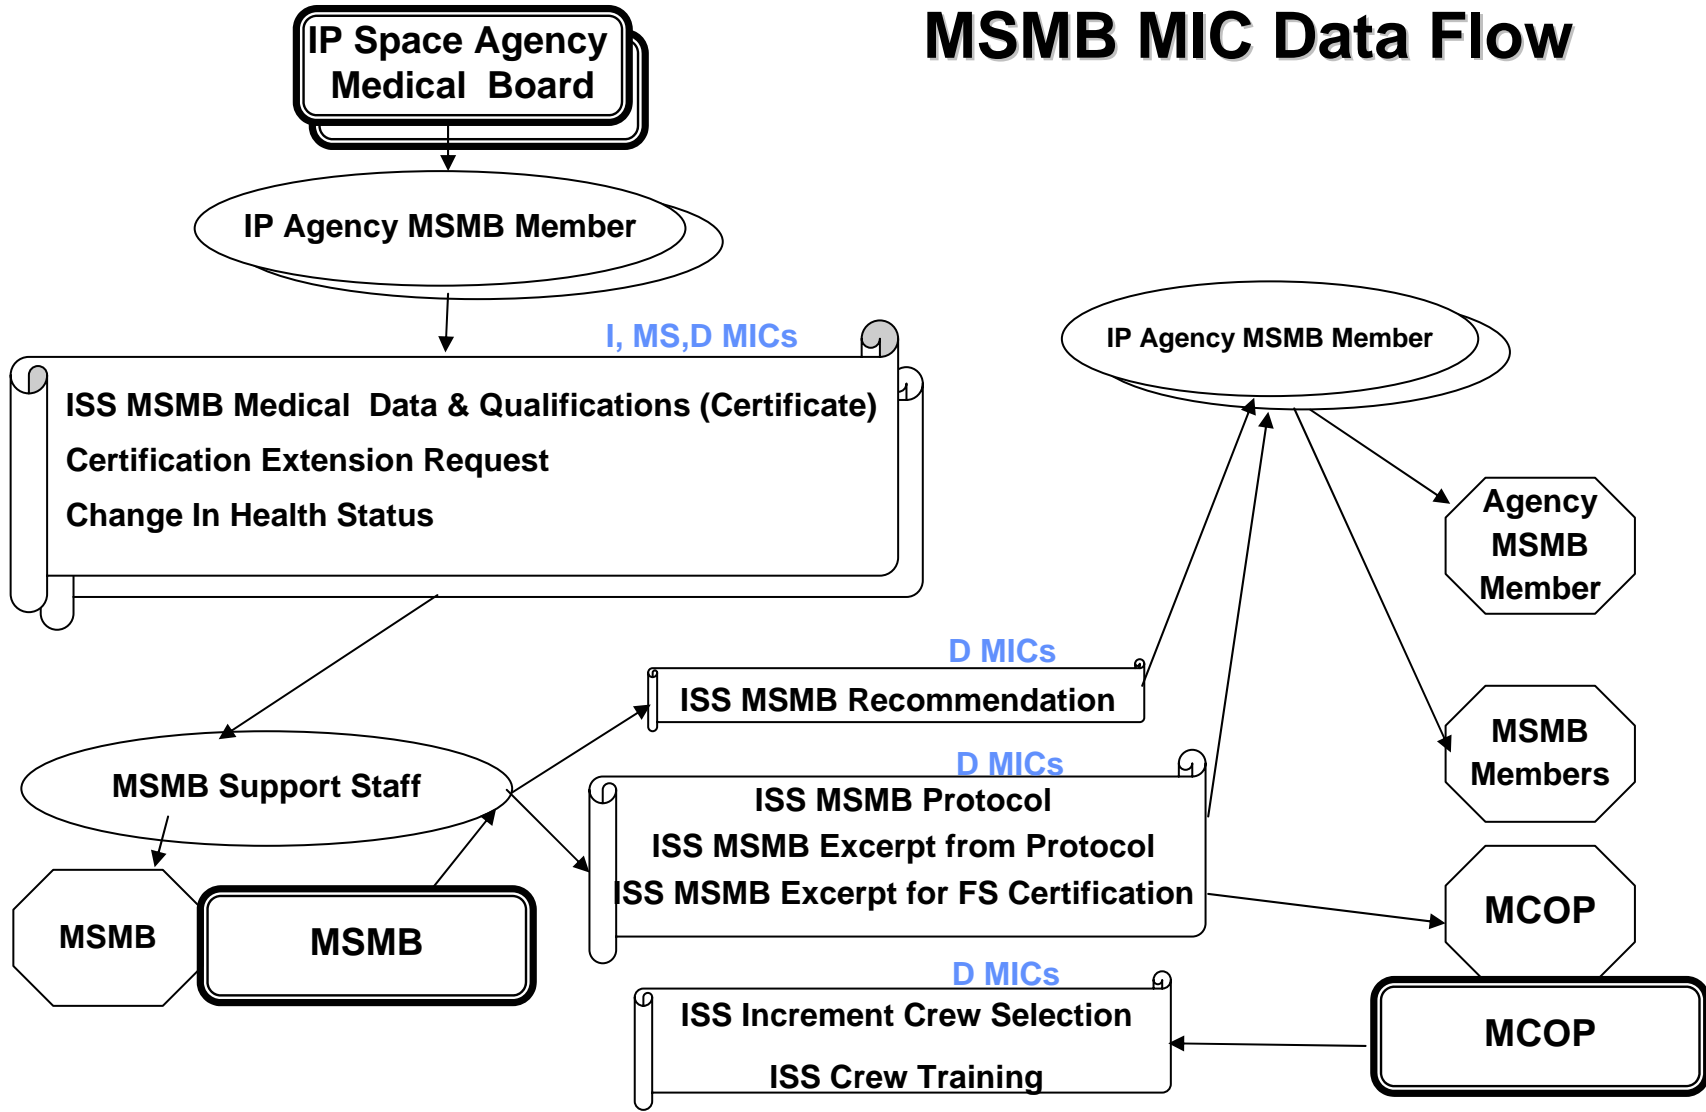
MSMB MIC Data Flow

IP Space Agency Medical Board

IP Agency MSMB Member

I, MS,D MICs

ISS MSMB Medical Data & Qualifications (Certificate)
Certification Extension Request
Change In Health Status

IP Agency MSMB Member

Agency MSMB Member

D MICs

ISS MSMB Recommendation

MSMB Members

D MICs

MSMB Support Staff

ISS MSMB Protocol
ISS MSMB Excerpt from Protocol
ISS MSMB Excerpt for FS Certification

MSMB

MSMB

MCOP

D MICs

ISS Increment Crew Selection
ISS Crew Training

MCOP